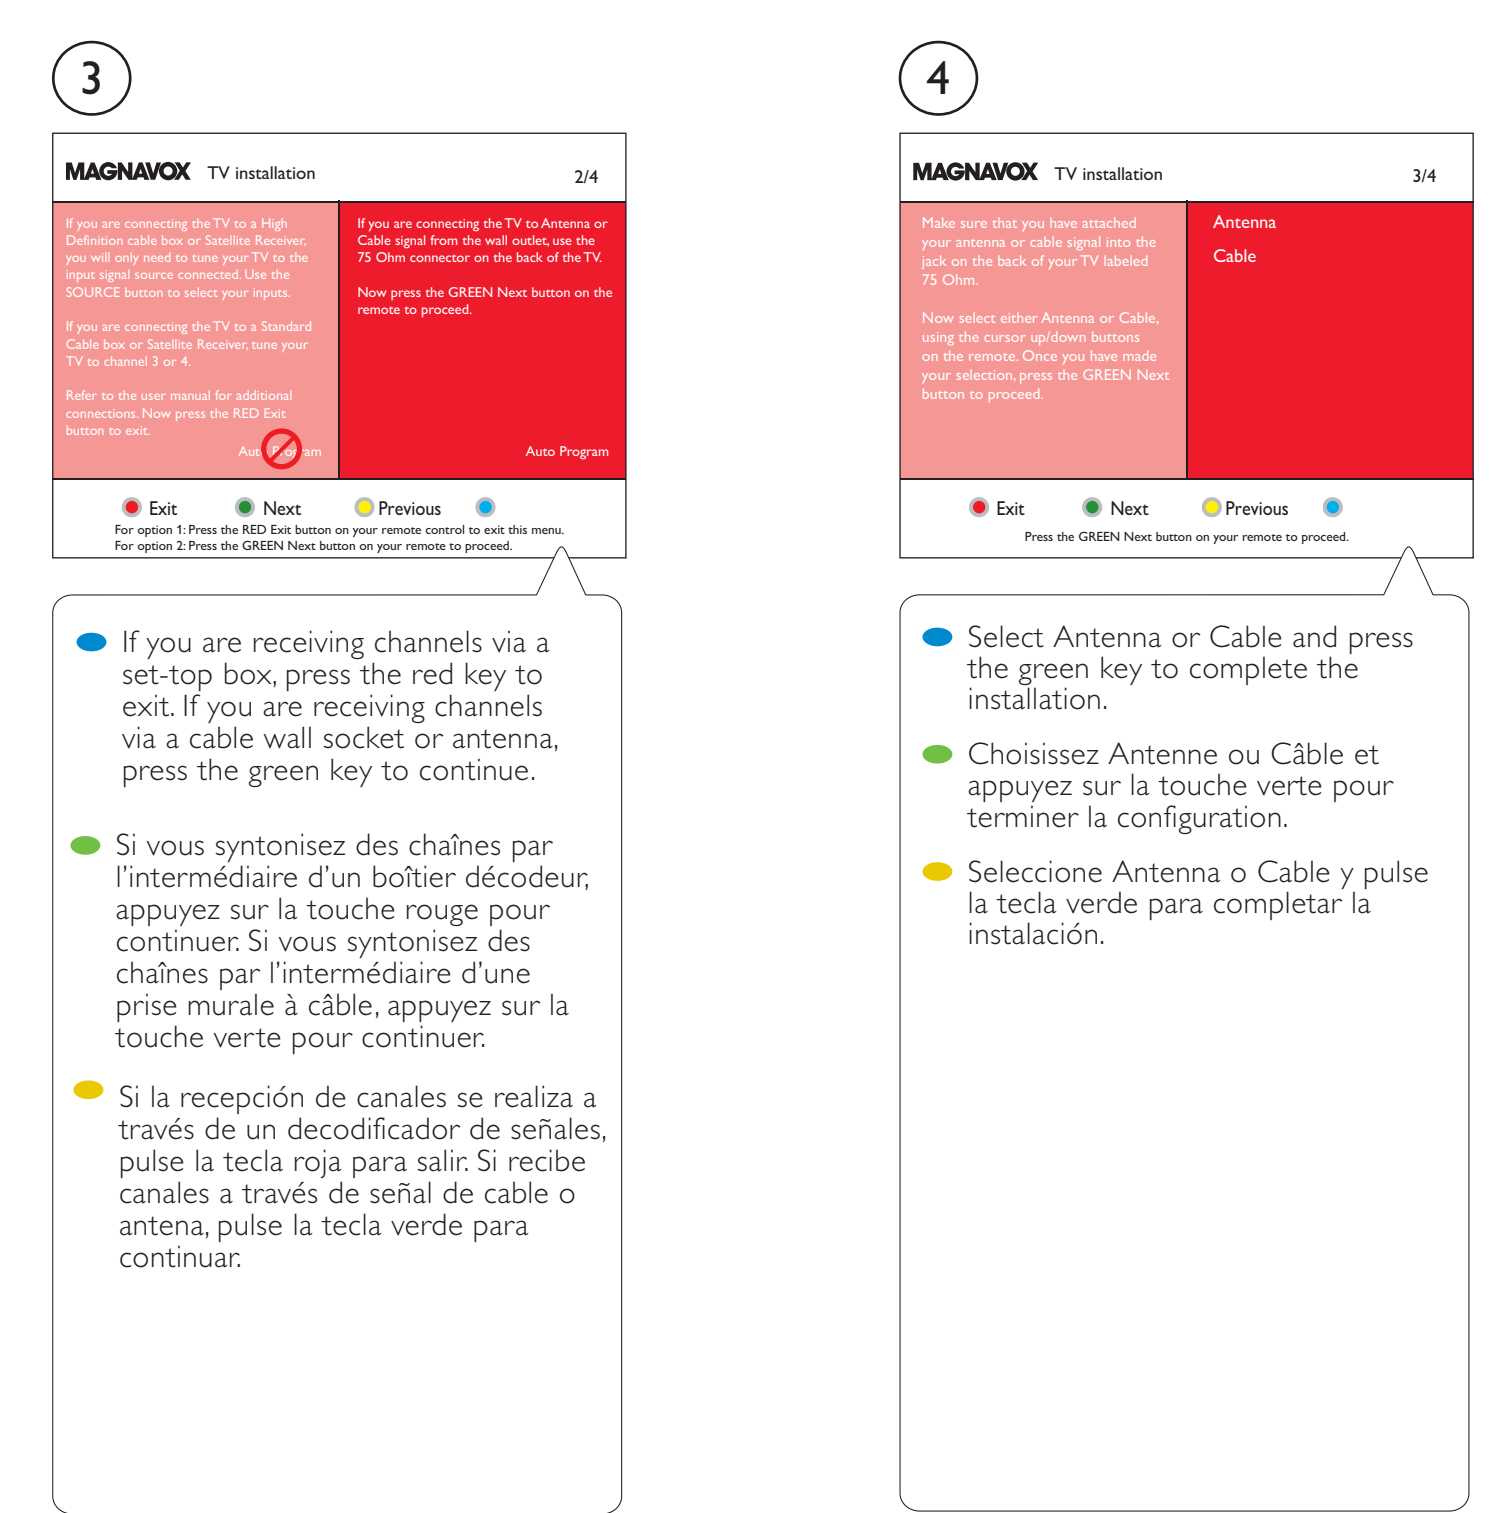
3

MAGNAVOX TV installation 2/4

If you are connecting the TV to a High Definition cable box or Satellite Receiver, you will only need to tune your TV to the input signal source connected. Use the SOURCE button to select your inputs.

If you are connecting the TV to a Standard Cable box or Satellite Receiver, tune your TV to channel 3 or 4.

Refer to the user manual for additional connections. Now press the RED Exit button to exit.

Auto Program

If you are connecting the TV to Antenna or Cable signal from the wall outlet, use the 75 Ohm connector on the back of the TV.

Now press the GREEN Next button on the remote to proceed.

Auto Program

Exit Next Previous

For option 1: Press the RED Exit button on your remote control to exit this menu.
For option 2: Press the GREEN Next button on your remote to proceed.

If you are receiving channels via a set-top box, press the red key to exit. If you are receiving channels via a cable wall socket or antenna, press the green key to continue.

Si vous syntonisez des chaînes par l'intermédiaire d'un boîtier décodeur, appuyez sur la touche rouge pour continuer. Si vous syntonisez des chaînes par l'intermédiaire d'une prise murale à câble, appuyez sur la touche verte pour continuer.

Si la recepción de canales se realiza a través de un decodificador de señales, pulse la tecla roja para salir. Si recibe canales a través de señal de cable o antena, pulse la tecla verde para continuar.

4

MAGNAVOX TV installation 3/4

Make sure that you have attached your antenna or cable signal into the jack on the back of your TV labeled 75 Ohm.

Now select either Antenna or Cable, using the cursor up/down buttons on the remote. Once you have made your selection, press the GREEN Next button to proceed.

Antenna
Cable

Exit Next Previous

Press the GREEN Next button on your remote to proceed.

Select Antenna or Cable and press the green key to complete the installation.

Choisissez Antenne ou Câble et appuyez sur la touche verte pour terminer la configuration.

Seleccione Antenna o Cable y pulse la tecla verde para completar la instalación.